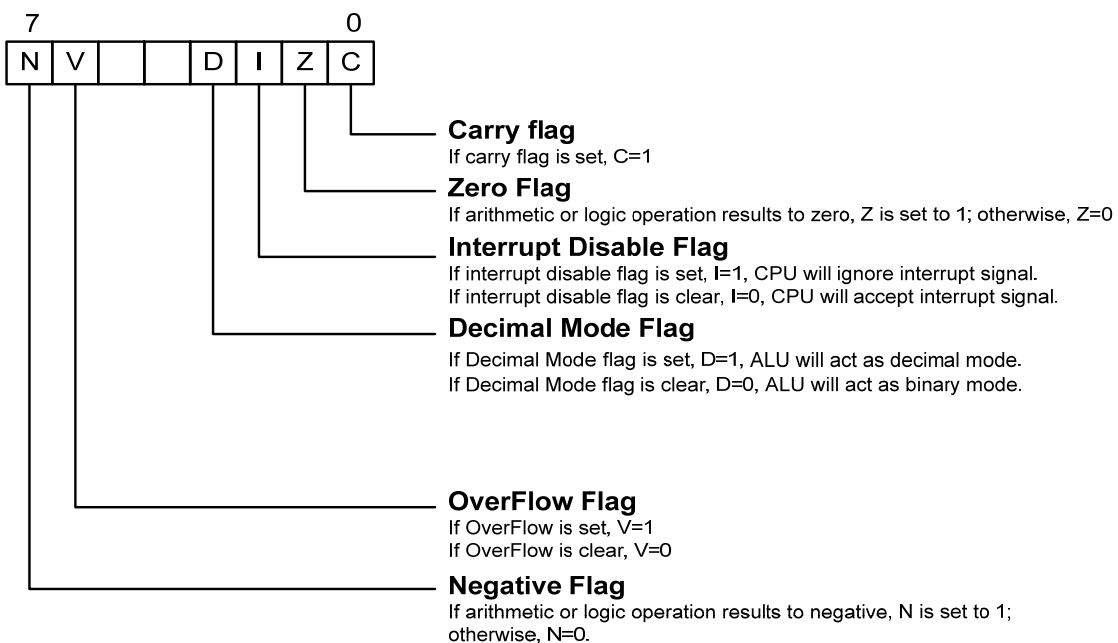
7 0

| N | V | | | D | I | Z | C |
|---|---|---|---|---|---|---|---|

**Carry flag**
If carry flag is set, C=1

**Zero Flag**
If arithmetic or logic operation results to zero, Z is set to 1; otherwise, Z=0

**Interrupt Disable Flag**
If interrupt disable flag is set, I=1, CPU will ignore interrupt signal.
If interrupt disable flag is clear, I=0, CPU will accept interrupt signal.

**Decimal Mode Flag**
If Decimal Mode flag is set, D=1, ALU will act as decimal mode.
If Decimal Mode flag is clear, D=0, ALU will act as binary mode.

**OverFlow Flag**
If OverFlow is set, V=1
If OverFlow is clear, V=0

**Negative Flag**
If arithmetic or logic operation results to negative, N is set to 1; otherwise, N=0.